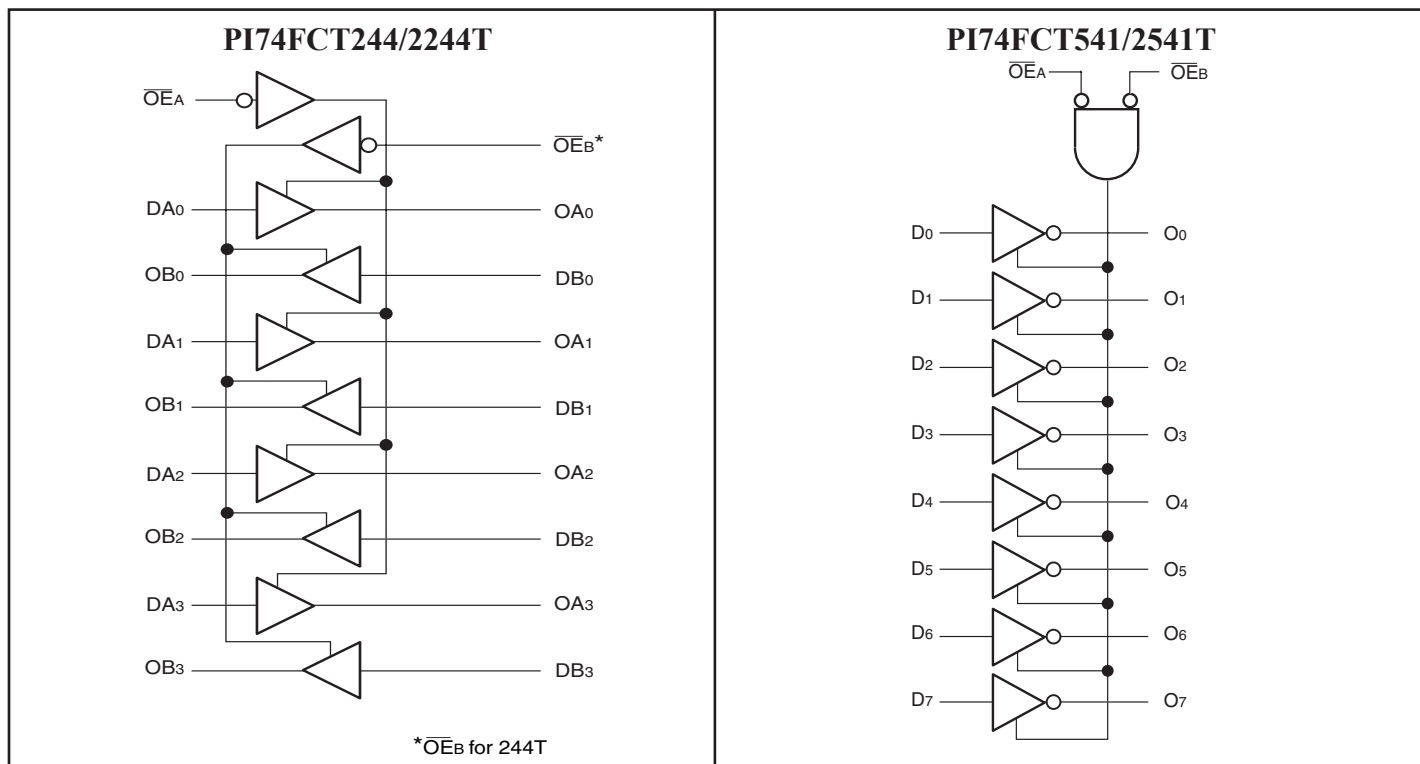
PI74FCT244/2244T

$\overline{OE}_A$

$\overline{OE}_B$*

$DA_0$ $OA_0$

$OB_0$ $DB_0$

$DA_1$ $OA_1$

$OB_1$ $DB_1$

$DA_2$ $OA_2$

$OB_2$ $DB_2$

$DA_3$ $OA_3$

$OB_3$ $DB_3$

*$\overline{OE}_B$ for 244T

PI74FCT541/2541T

$\overline{OE}_A$ $\overline{OE}_B$

$D_0$ $O_0$

$D_1$ $O_1$

$D_2$ $O_2$

$D_3$ $O_3$

$D_4$ $O_4$

$D_5$ $O_5$

$D_6$ $O_6$

$D_7$ $O_7$